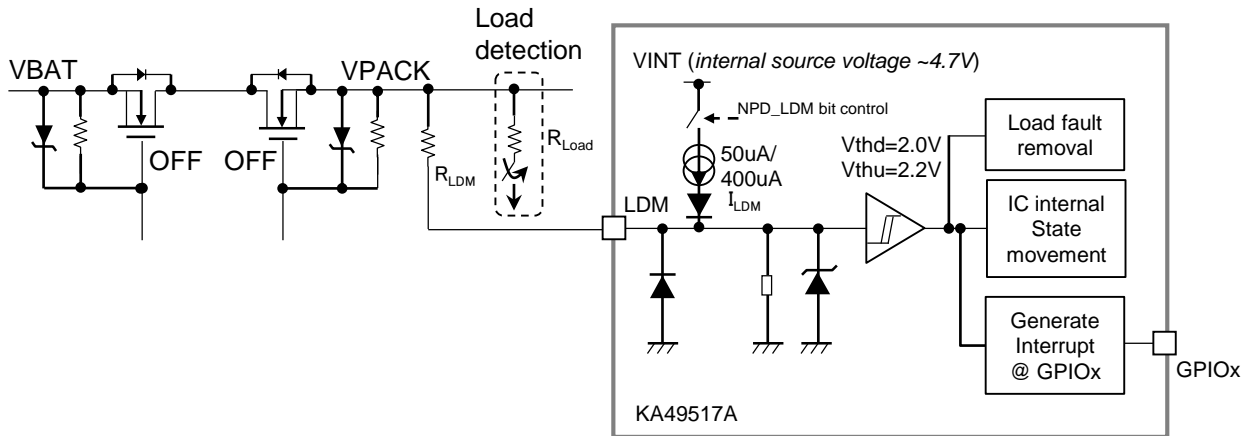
Load detection

VBAT

OFF

OFF

VPACK

$R_{Load}$

$R_{LDM}$

VINT (*internal source voltage ~4.7V*)

NPD_LDM bit control

50uA/ 400uA

$I_{LDM}$

LDM

Vthd=2.0V

Vthu=2.2V

Load fault removal

IC internal State movement

Generate Interrupt @ GPIOx

GPIOx

KA49517A